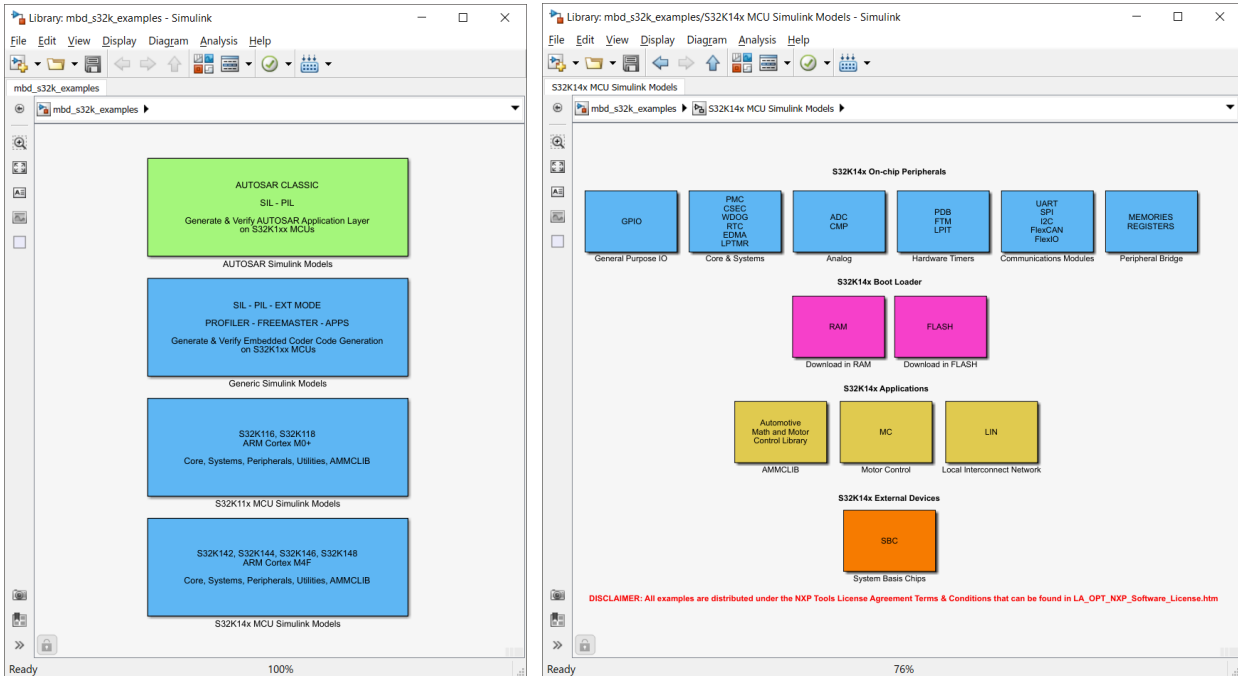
Library: mbd_s32k_examples - Simulink

File Edit View Display Diagram Analysis Help

mbd_s32k_examples

mbd_s32k_examples ▸

AUTOSAR CLASSIC

SIL - PIL

Generate & Verify AUTOSAR Application Layer on S32K1xx MCUs

AUTOSAR Simulink Models

SIL - PIL - EXT MODE

PROFILER - FREEMASTER - APPS

Generate & Verify Embedded Coder Code Generation on S32K1xx MCUs

Generic Simulink Models

S32K116, S32K118
ARM Cortex M0+

Core, Systems, Peripherals, Utilities, AMMCLIB

S32K11x MCU Simulink Models

S32K142, S32K144, S32K146, S32K148
ARM Cortex M4F

Core, Systems, Peripherals, Utilities, AMMCLIB

S32K14x MCU Simulink Models

Ready 100%

Library: mbd_s32k_examples/S32K14x MCU Simulink Models - Simulink

File Edit View Display Diagram Analysis Help

S32K14x MCU Simulink Models

mbd_s32k_examples ▸ S32K14x MCU Simulink Models ▸

S32K14x On-chip Peripherals

GPIO
General Purpose IO

PMC
CSEC
WDOG
RTC
EDMA
LPTMR
Core & Systems

ADC
CMP
Analog

PDB
FTM
LPIT
Hardware Timers

UART
SPI
I2C
FlexCAN
FlexIO
Communications Modules

MEMORIES
REGISTERS
Peripheral Bridge

S32K14x Boot Loader

RAM
Download in RAM

FLASH
Download in FLASH

S32K14x Applications

Automotive
Math and Motor
Control Library
AMMCLIB

MC
Motor Control

LIN
Local Interconnect Network

S32K14x External Devices

SBC
System Basis Chips

DISCLAIMER: All examples are distributed under the NXP Tools License Agreement Terms & Conditions that can be found in LA_OPT_NXP_Software_License.htm

Ready 76%